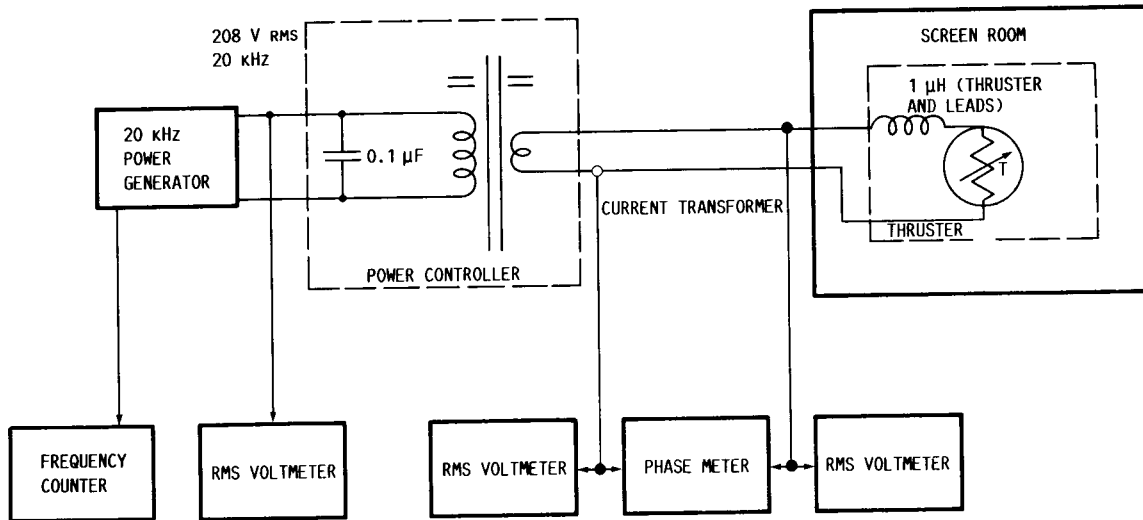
208 V RMS
20 KHz

SCREEN ROOM

1 μH (THRUSTER AND LEADS)

20 KHz POWER GENERATOR

0.1 μF

T

CURRENT TRANSFORMER

THRUSTER

POWER CONTROLLER

FREQUENCY COUNTER

RMS VOLTMETER

RMS VOLTMETER

PHASE METER

RMS VOLTMETER